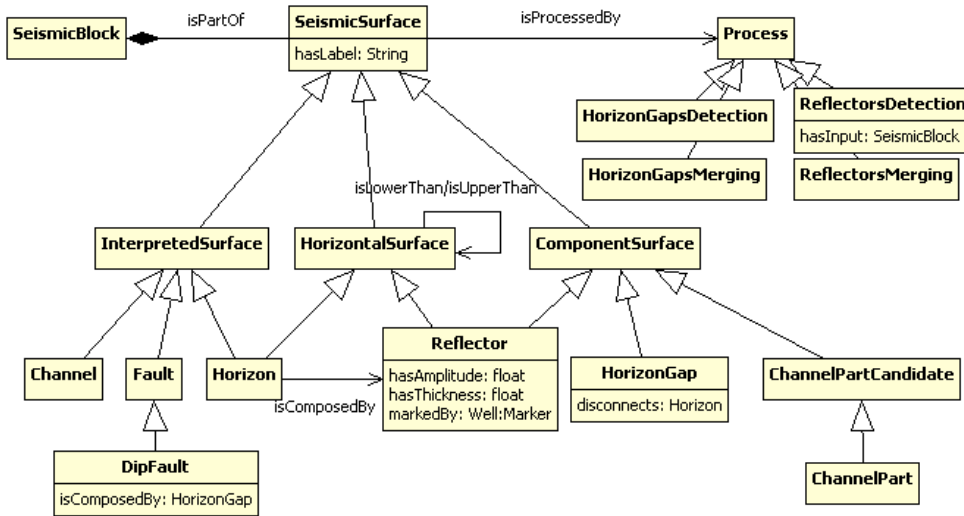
SeismicBlock
isPartOf
SeismicSurface
hasLabel: String
isProcessedBy
Process
HorizonGapsDetection
ReflectorsDetection
hasInput: SeismicBlock
HorizonGapsMerging
ReflectorsMerging
isLowerThan/isUpperThan
InterpretedSurface
HorizontalSurface
ComponentSurface
Channel
Fault
Horizon
Reflector
hasAmplitude: float
hasThickness: float
markedBy: Well:Marker
HorizonGap
disconnects: Horizon
ChannelPartCandidate
isComposedBy
DipFault
isComposedBy: HorizonGap
ChannelPart